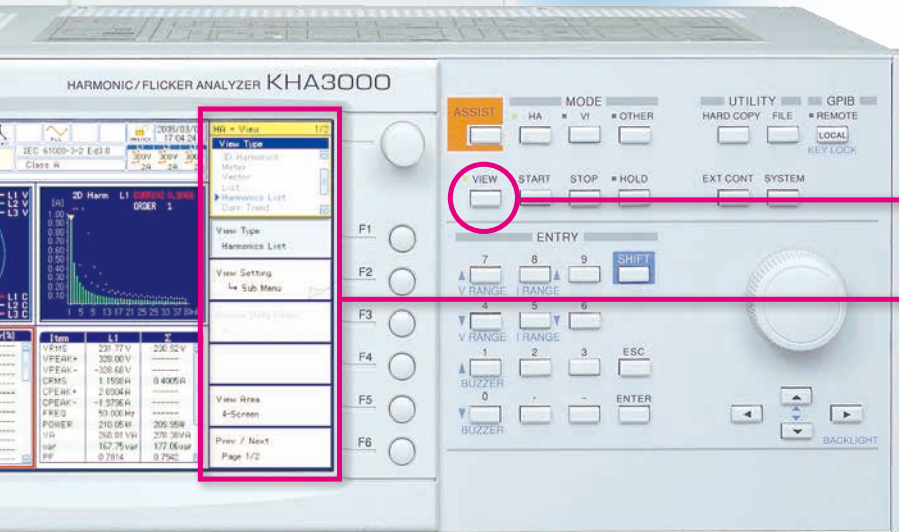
HARMONIC / FLICKER ANALYZER KHA3000

IEC 61000-3-2 Ed3.0
Class A
2005/03/
17 04:24
300V 300V 300V
2A 2A 2A

L1
L2
L3

2D Harm L1 CURR(A) 0.3000
ORDER 1

L1 C
L2 C
L3 C

| Item | L1 | Σ |
|---|---|---|
| VRMS | 231.77 V | 230.92 V |
| VPEAK+ | 328.00 V | ------- |
| VPEAK- | -328.68 V | ------- |
| CRMS | 1.1558 A | 0.4005 A |
| CPEAK+ | 2.0304 A | ------- |
| CPEAK- | -1.9756 A | ------- |
| FREQ | 50.000 Hz | ------- |
| POWER | 210.05 W | 208.95 W |
| VA | 268.81 VA | 278.38 VA |
| var | 167.75 var | 177.06 var |
| PF | 0.7814 | 0.7542 |

HA - View 1/2
View Type
3D Harmonics
Meter
Vector
List
Harmonics List
Curr Trend

View Type
Harmonics List

View Setting
↳ Sub Menu

View Area
4-Screen

Prev / Next
Page 1/2

F1
F2
F3
F4
F5
F6

ASSIST
MODE
HA
V/
OTHER
UTILITY
HARD COPY
FILE
GPIB
REMOTE
LOCAL
KEY LOCK
VIEW
START
STOP
HOLD
EXT CONT
SYSTEM
ENTRY
7
V RANGE
8
I RANGE
9
SHIFT
4
V RANGE
5
I RANGE
6
1
BUZZER
2
3
ESC
0
BUZZER
.
-
ENTER
BACKLIGHT